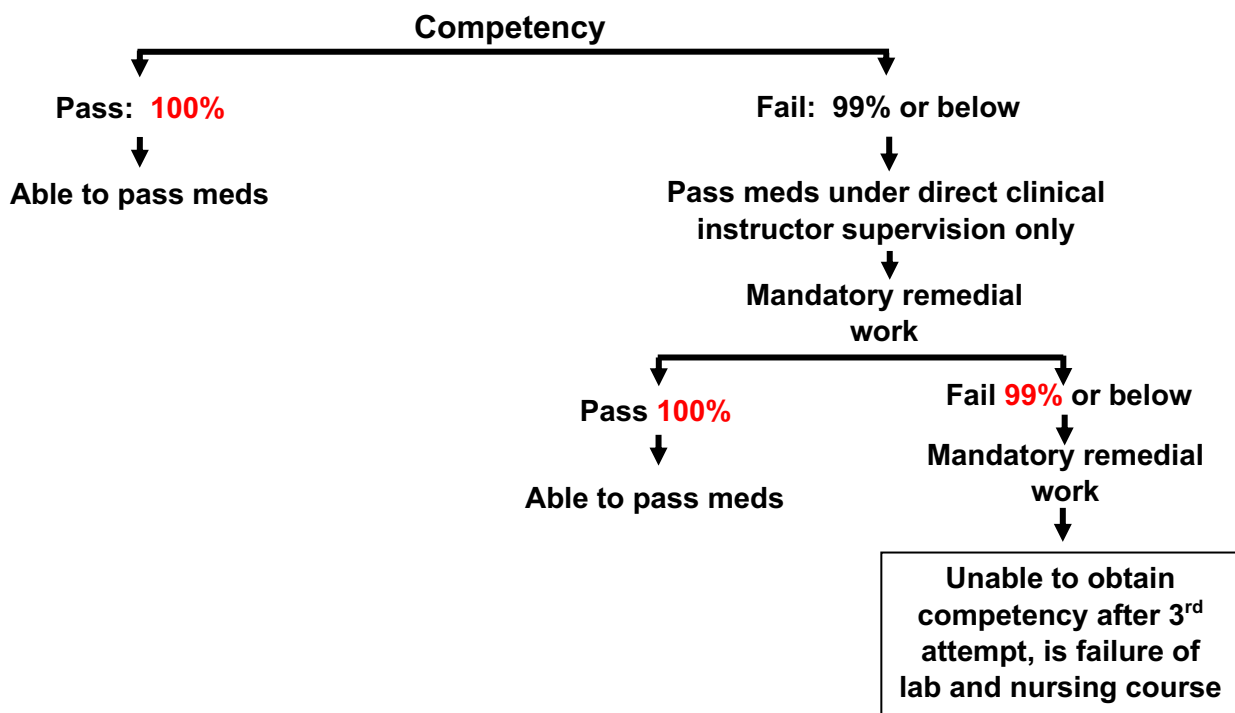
Competency

Pass: 100%

Able to pass meds

Fail: 99% or below

Pass meds under direct clinical instructor supervision only

Mandatory remedial work

Pass 100%

Able to pass meds

Fail 99% or below

Mandatory remedial work

Unable to obtain competency after 3$^{rd}$ attempt, is failure of lab and nursing course